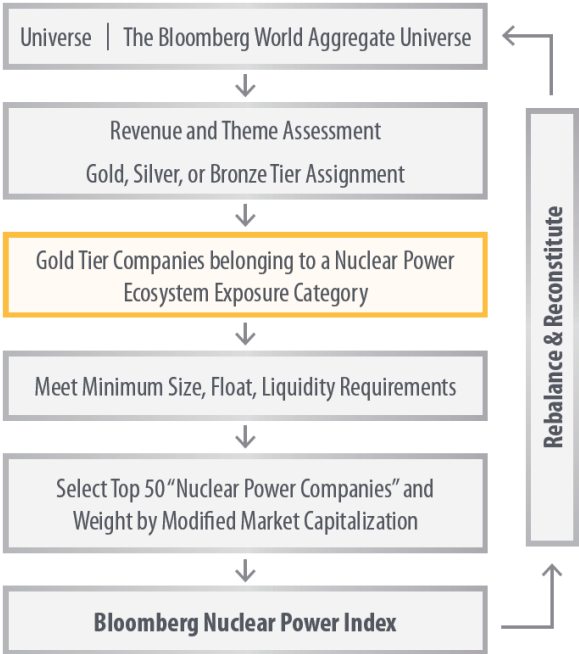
Universe | The Bloomberg World Aggregate Universe

Revenue and Theme Assessment

Gold, Silver, or Bronze Tier Assignment

Gold Tier Companies belonging to a Nuclear Power Ecosystem Exposure Category

Meet Minimum Size, Float, Liquidity Requirements

Select Top 50 "Nuclear Power Companies" and Weight by Modified Market Capitalization

Bloomberg Nuclear Power Index

Rebalance & Reconstitute